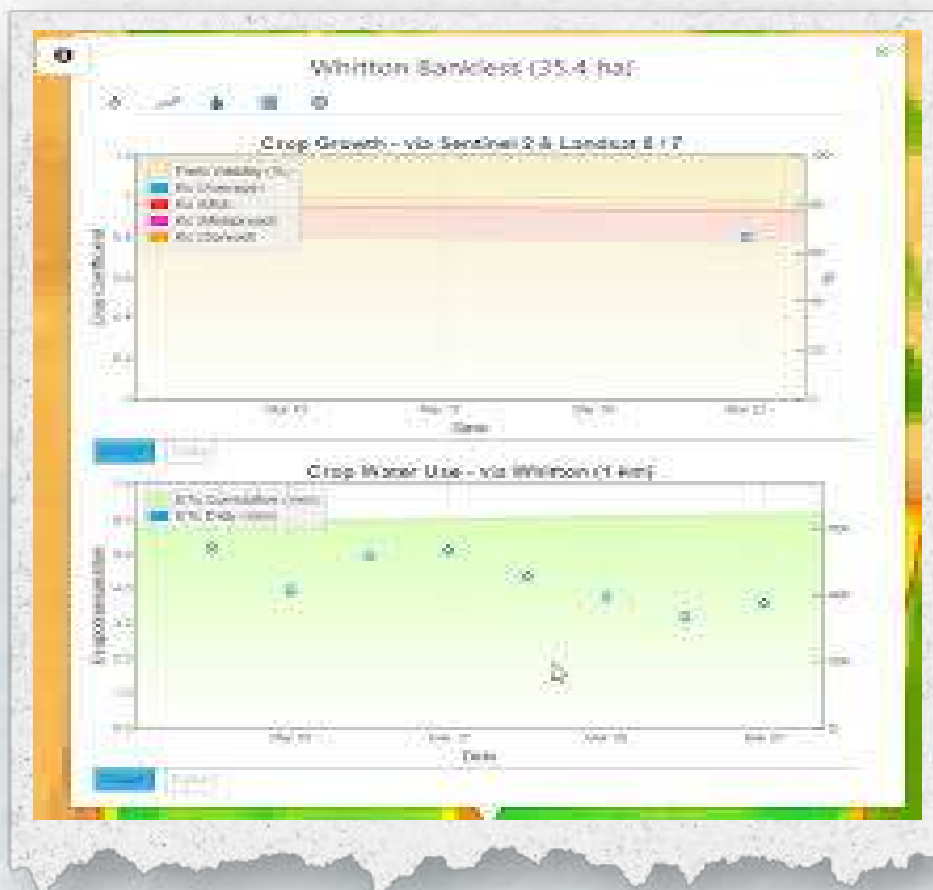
Whitton Sandiest (35.4 ha)

Crop Growth - via Sentinel 2 & Landsat 8 / 7

Field Visibility (%)
Kc (Canopy)
Kc (Mid)
Kc (Midspread)
Kc (Harvest)

Crop coefficient

Date

Crop Water Use - via Whitton (1 km)

ETc Cumulative (mm)
ETc Daily (mm)

Evapotranspiration

Date